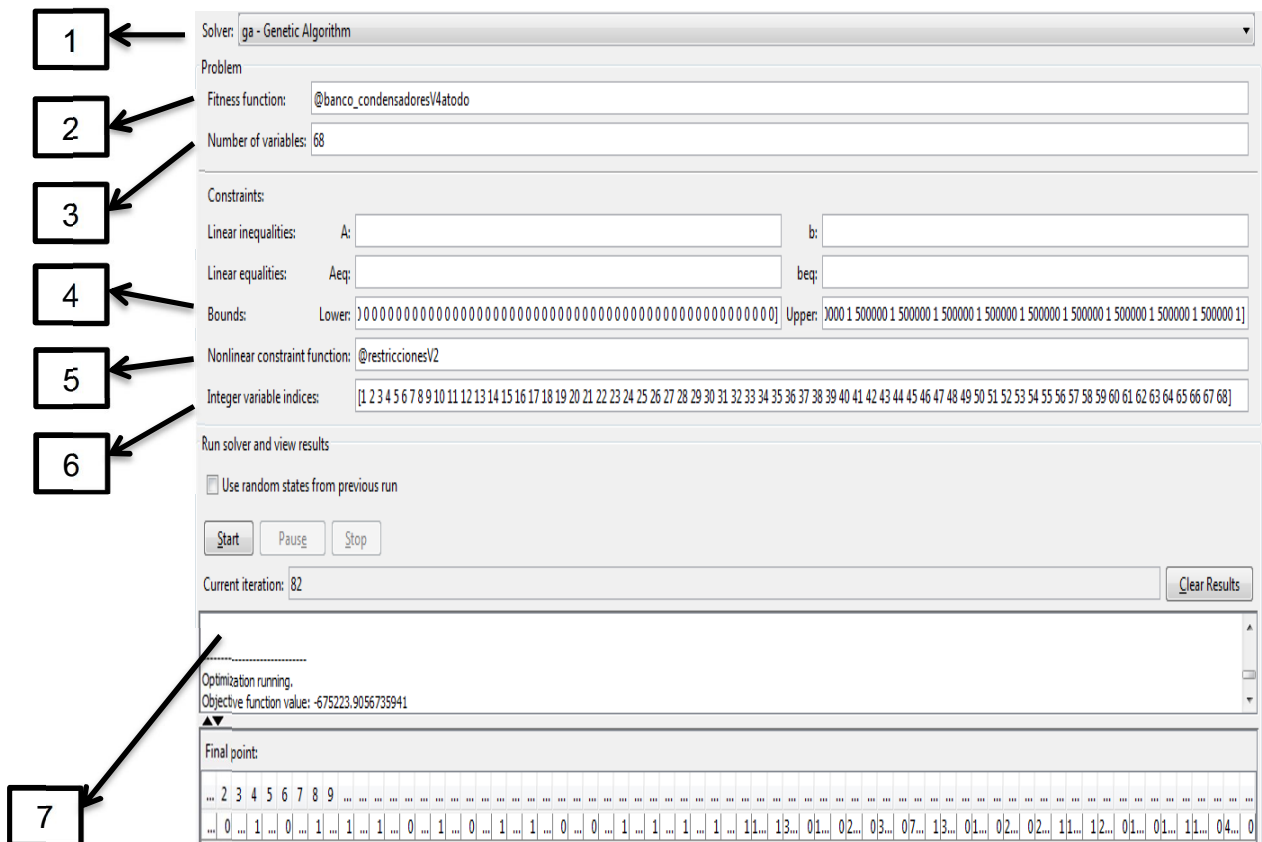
1

Solver: ga - Genetic Algorithm

Problem

2

Fitness function: @banco_condensadoresV4atodo

Number of variables: 68

3

Constraints:

Linear inequalities: A: b:

Linear equalities: Aeq: beq:

4

Bounds: Lower: 0 0 0 0 0 0 0 0 0 0 0 0 0 0 0 0 0 0 0 0 0 0 0 0 0 0 0 0 0 0 0 0 0 0 0 0 0 0 0 0 0 0 0 0 0 0 0 0 0 0 0 0 0] Upper: 0000 1 500000 1 500000 1 500000 1 500000 1 500000 1 500000 1 500000 1 500000 1 500000 1]

5

Nonlinear constraint function: @restriccionesV2

Integer variable indices: [1 2 3 4 5 6 7 8 9 10 11 12 13 14 15 16 17 18 19 20 21 22 23 24 25 26 27 28 29 30 31 32 33 34 35 36 37 38 39 40 41 42 43 44 45 46 47 48 49 50 51 52 53 54 55 56 57 58 59 60 61 62 63 64 65 66 67 68]

6

Run solver and view results

Use random states from previous run

Start Pause Stop

Current iteration: 82 Clear Results

Optimization running.
Objective function value: -675223.9056735941

Final point:

7

| ... | 2 | 3 | 4 | 5 | 6 | 7 | 8 | 9 | ... | ... | ... | ... | ... | ... | ... | ... | ... | ... | ... | ... | ... | ... | ... | ... | ... | ... | ... | ... | ... | ... | ... | ... |
|---|---|---|---|---|---|---|---|---|---|---|---|---|---|---|---|---|---|---|---|---|---|---|---|---|---|---|---|---|---|---|---|---|
| ... | 0 | ... | 1 | ... | 0 | ... | 1 | ... | 1 | ... | 1 | ... | 0 | ... | 1 | ... | 0 | ... | 1 | ... | 1 | ... | 0 | ... | 0 | ... | 1 | ... | 1 | ... | 1 | ... |

... 1 ... 1 ... 1 ... 11... 13... 01... 02... 03... 07... 13... 01... 02... 02... 11... 12... 01... 01... 11... 04... 0